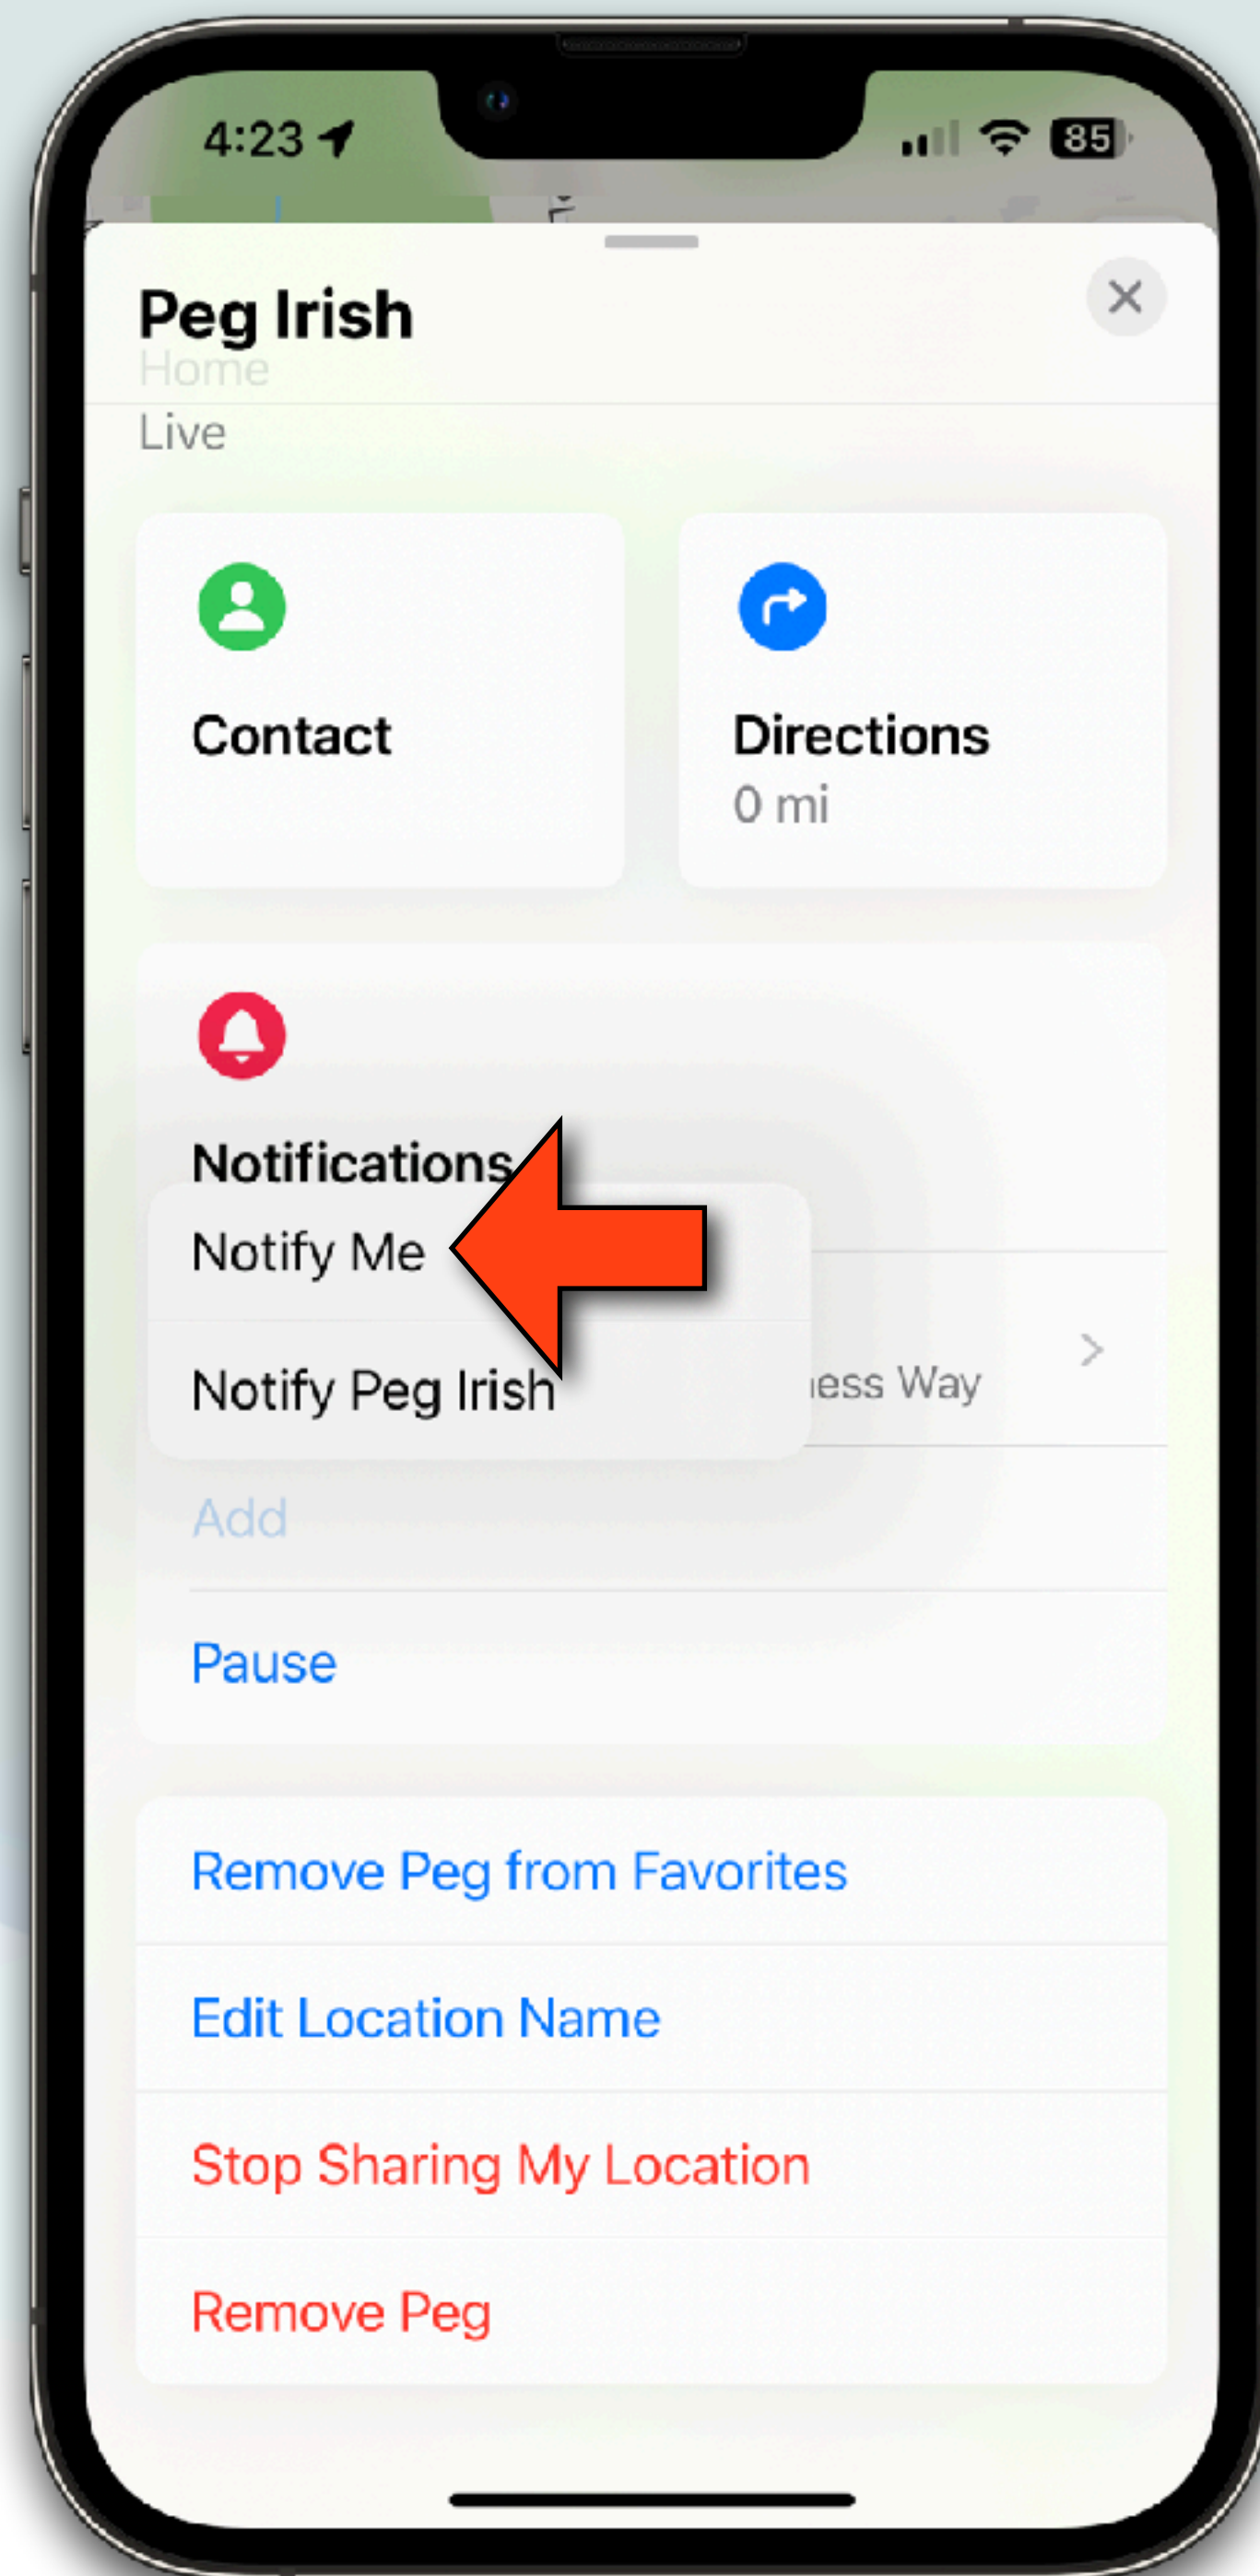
4:23

85

Peg Irish
Home
Live

Contact

Directions
0 mi

Notifications

Notify Me

Notify Peg Irish

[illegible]ess Way

Add

Pause

Remove Peg from Favorites

Edit Location Name

Stop Sharing My Location

Remove Peg